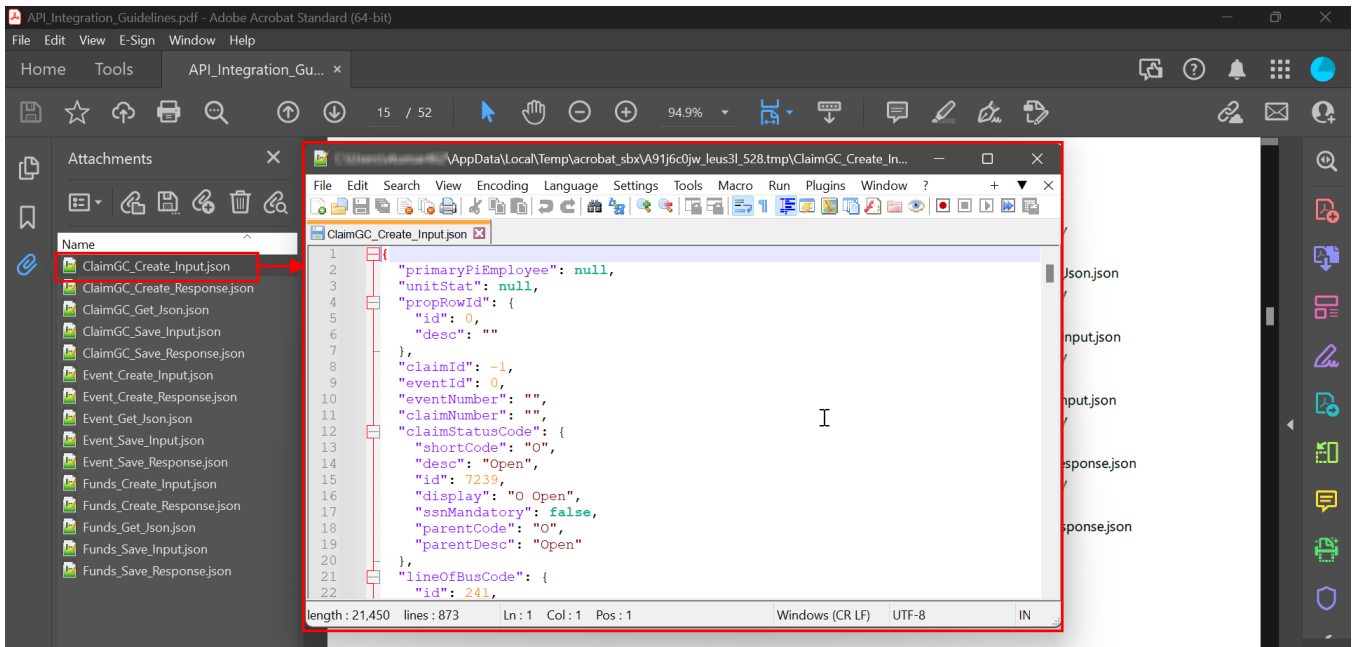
API_Integration_Guidelines.pdf - Adobe Acrobat Standard (64-bit)

File Edit View E-Sign Window Help

Home Tools API_Integration_Gu... ×

15 / 52 94.9%

Attachments

Name

ClaimGC_Create_Input.json
ClaimGC_Create_Response.json
ClaimGC_Get_Json.json
ClaimGC_Save_Input.json
ClaimGC_Save_Response.json
Event_Create_Input.json
Event_Create_Response.json
Event_Get_Json.json
Event_Save_Input.json
Event_Save_Response.json
Funds_Create_Input.json
Funds_Create_Response.json
Funds_Get_Json.json
Funds_Save_Input.json
Funds_Save_Response.json

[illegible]\AppData\Local\Temp\acrobat_sbx\A91j6c0jw_leus3l_528.tmp\ClaimGC_Create_In...

File Edit Search View Encoding Language Settings Tools Macro Run Plugins Window ?

ClaimGC_Create_Input.json

1 {
2 "primaryPiEmployee": null,
3 "unitStat": null,
4 "propRowId": {
5 "id": 0,
6 "desc": ""
7 },
8 "claimId": -1,
9 "eventId": 0,
10 "eventNumber": "",
11 "claimNumber": "",
12 "claimStatusCode": {
13 "shortCode": "O",
14 "desc": "Open",
15 "id": 7239,
16 "display": "O Open",
17 "ssnMandatory": false,
18 "parentCode": "O",
19 "parentDesc": "Open"
20 },
21 "lineOfBusCode": {
22 "id": 241,

length : 21,450 lines : 873 Ln : 1 Col : 1 Pos : 1 Windows (CR LF) UTF-8 IN

Json.json
nput.json
nput.json
esponse.json
sponse.json